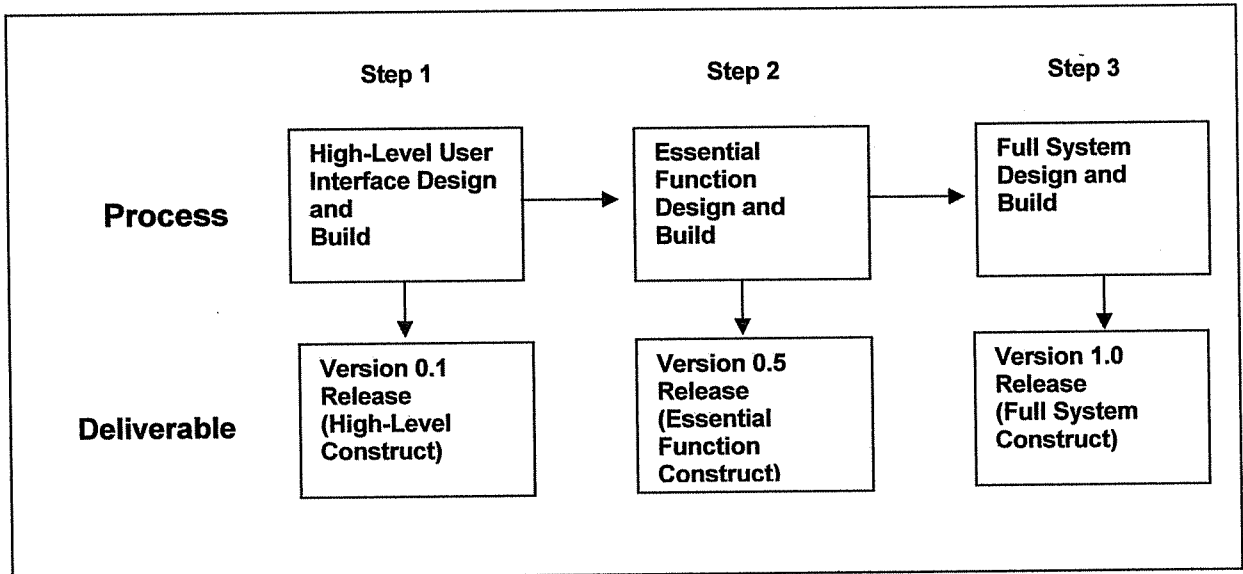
Step 1

Step 2

Step 3

Process

High-Level User Interface Design and Build

Essential Function Design and Build

Full System Design and Build

Deliverable

Version 0.1 Release (High-Level Construct)

Version 0.5 Release (Essential Function Construct)

Version 1.0 Release (Full System Construct)